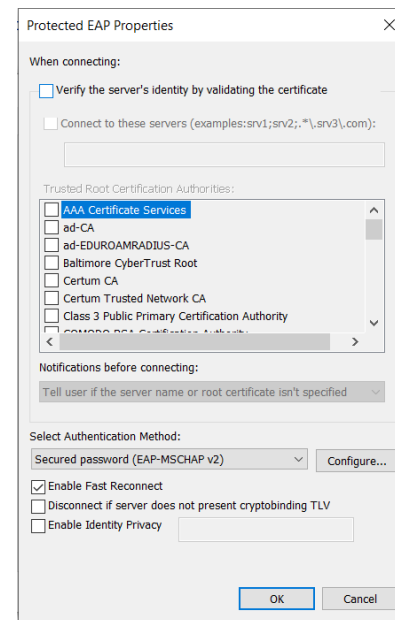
Protected EAP Properties

When connecting:

Verify the server's identity by validating the certificate

Connect to these servers (examples:srv1;srv2;.*\.srv3\.com):

Trusted Root Certification Authorities:

AAA Certificate Services
ad-CA
ad-EDUROAMRADIUS-CA
Baltimore CyberTrust Root
Certum CA
Certum Trusted Network CA
Class 3 Public Primary Certification Authority
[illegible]

Notifications before connecting:

Tell user if the server name or root certificate isn't specified

Select Authentication Method:

Secured password (EAP-MSCHAP v2)

Configure...

Enable Fast Reconnect

Disconnect if server does not present cryptobinding TLV

Enable Identity Privacy

OK

Cancel